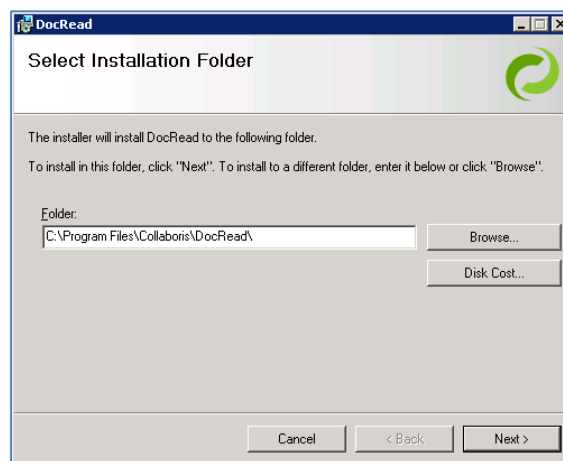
DocRead

Select Installation Folder

The installer will install DocRead to the following folder.

To install in this folder, click "Next". To install to a different folder, enter it below or click "Browse".

Folder:

C:\Program Files\Collaboris\DocRead\

Browse...

Disk Cost...

Cancel

< Back

Next >